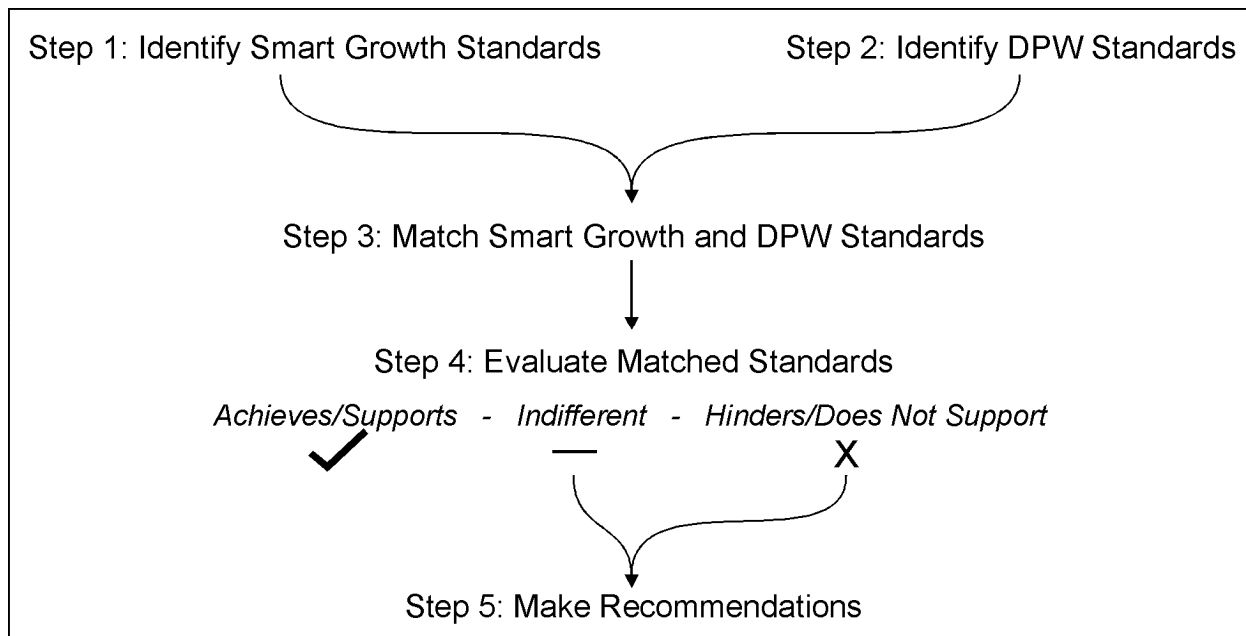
Step 1: Identify Smart Growth Standards

Step 2: Identify DPW Standards

Step 3: Match Smart Growth and DPW Standards

Step 4: Evaluate Matched Standards

*Achieves/Supports - Indifferent - Hinders/Does Not Support*

✓ — X

Step 5: Make Recommendations